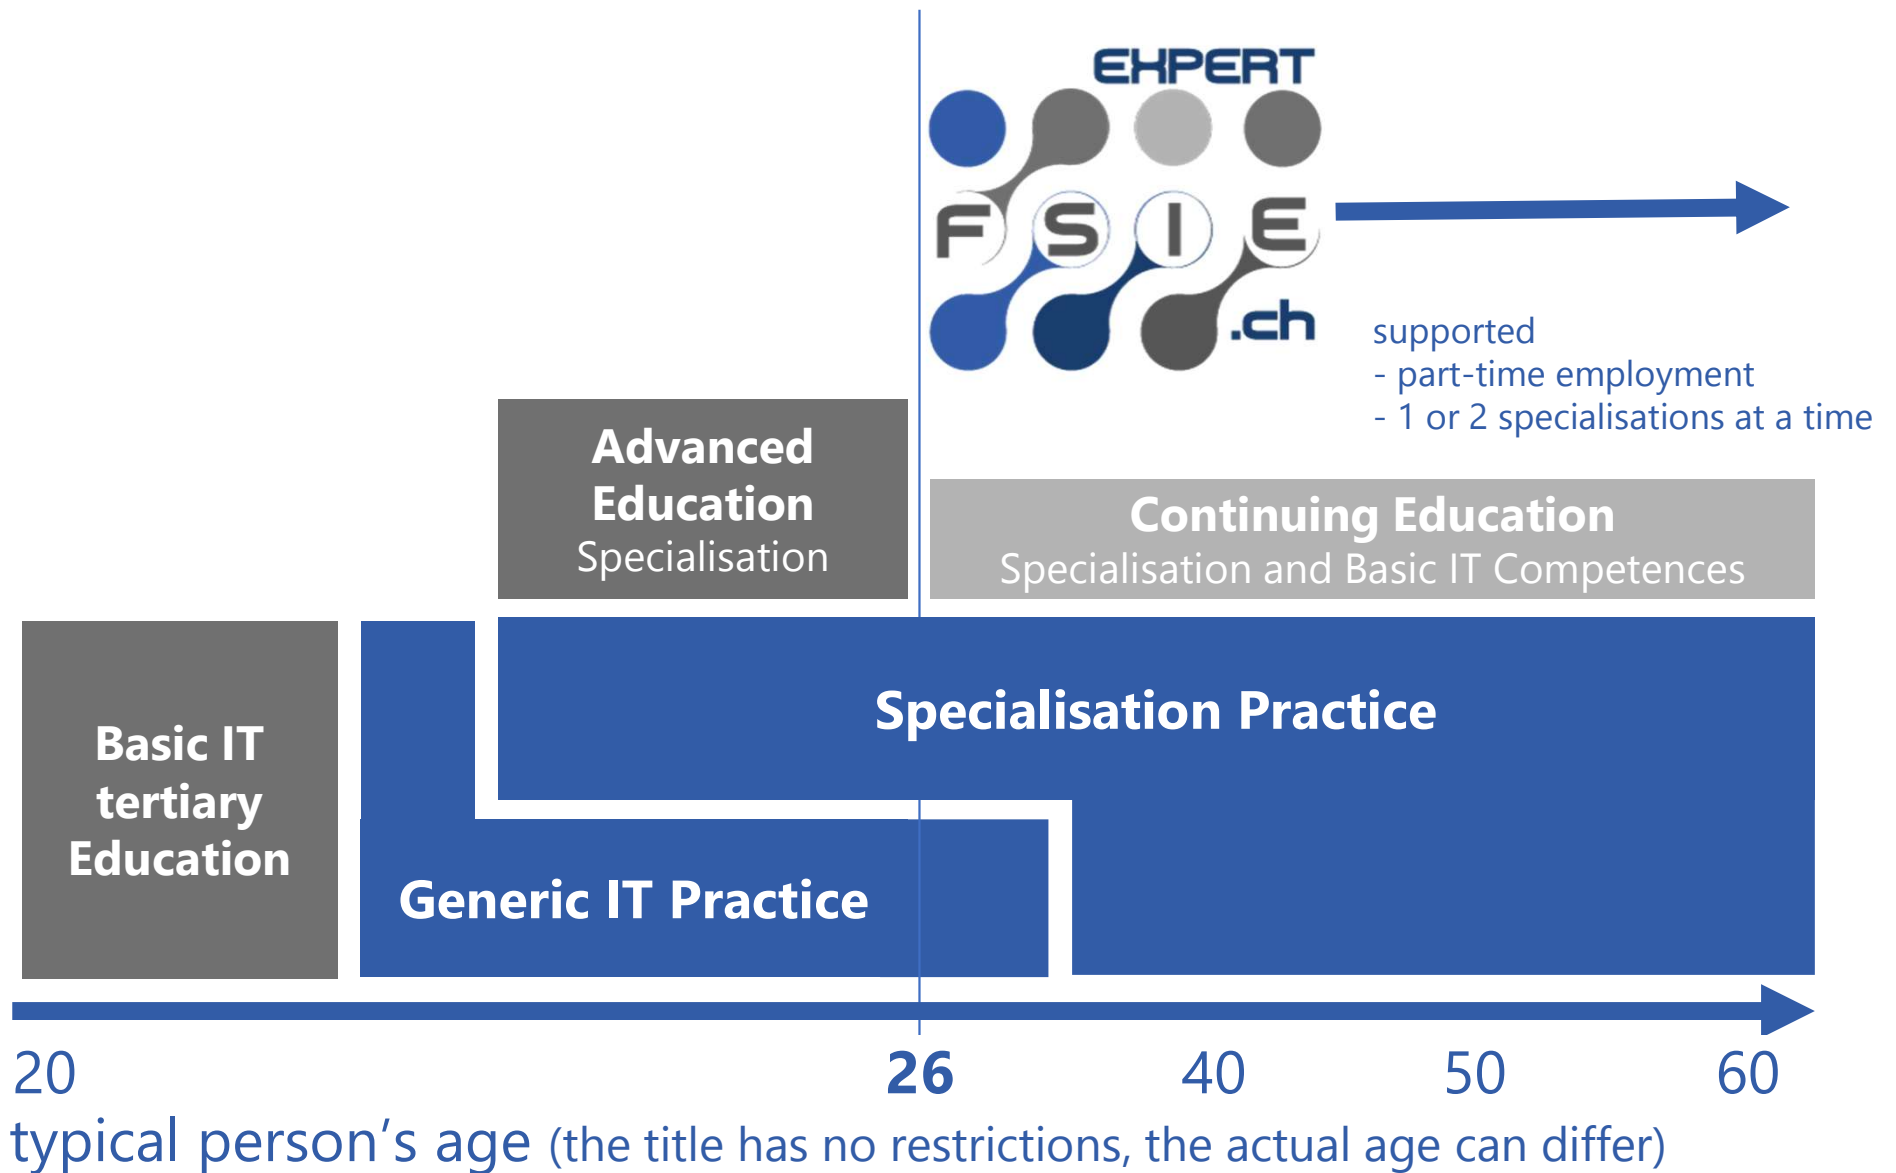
EXPERT
F S I E
.ch

supported
- part-time employment
- 1 or 2 specialisations at a time

Advanced Education
Specialisation

Continuing Education
Specialisation and Basic IT Competences

Specialisation Practice

Basic IT tertiary Education

Generic IT Practice

20
26
40
50
60
typical person's age (the title has no restrictions, the actual age can differ)